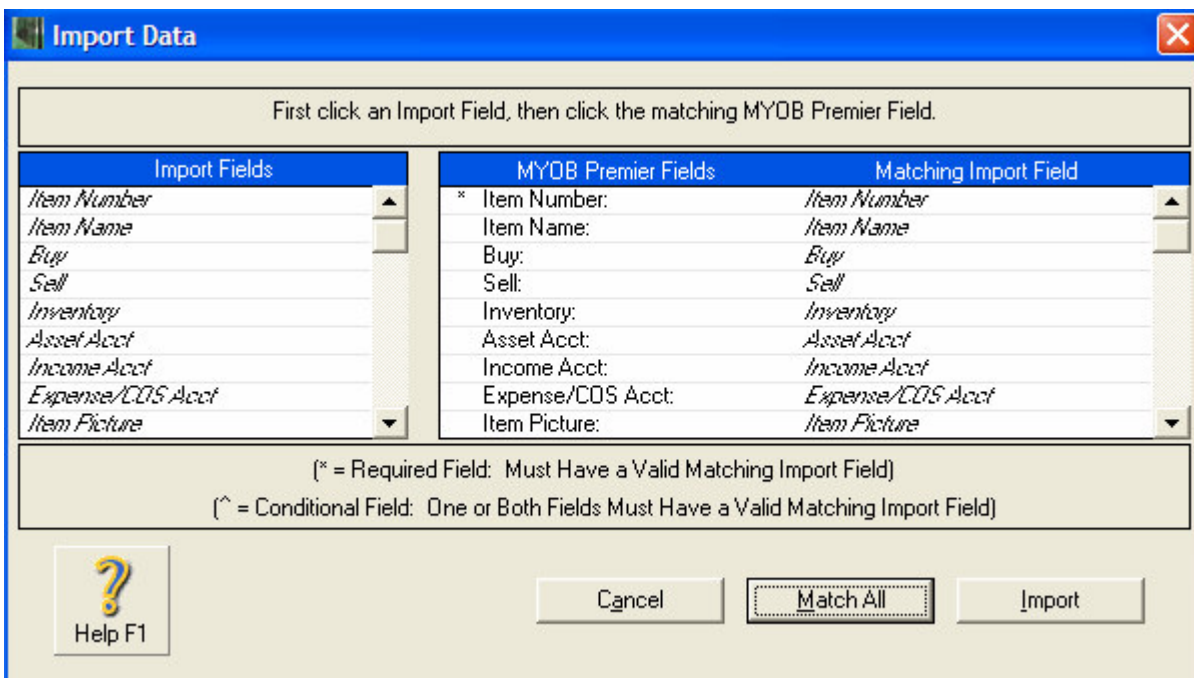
Import Data

First click an Import Field, then click the matching MYOB Premier Field.

Import Fields
Item Number
Item Name
Buy
Sell
Inventory
Asset Acct
Income Acct
Expense/COS Acct
Item Picture

| | MYOB Premier Fields | Matching Import Field |
|---|---|---|
| * | Item Number: | Item Number |
| | Item Name: | Item Name |
| | Buy: | Buy |
| | Sell: | Sell |
| | Inventory: | Inventory |
| | Asset Acct: | Asset Acct |
| | Income Acct: | Income Acct |
| | Expense/COS Acct: | Expense/COS Acct |
| | Item Picture: | Item Picture |

(* = Required Field: Must Have a Valid Matching Import Field)
(^ = Conditional Field: One or Both Fields Must Have a Valid Matching Import Field)

Help F1

Cancel

Match All

Import